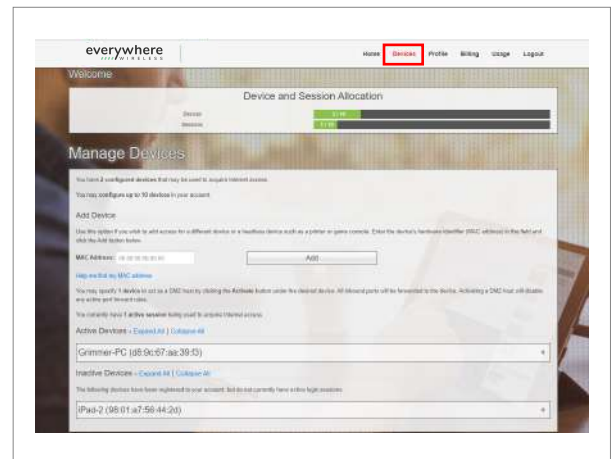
everywhere
WIRELESS

Home Devices Profile Billing Usage Logout

Welcome

Device and Session Allocation

Devices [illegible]
Sessions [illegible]

Manage Devices

You have 2 configured devices that may be used to acquire Internet access.

You may configure up to 10 devices in your account.

Add Device

Use this option if you wish to add access for a different device or a headless device such as a printer or game console. Enter the device's hardware identifier (MAC address) in the field and click the Add button below.

MAC Address: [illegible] Add

Help me find my MAC address

You may specify 1 device to act as a DMZ host by clicking the Activate button under the desired device. All inbound ports will be forwarded to the device. Activating a DMZ host will disable any active port forward rules.

You currently have 1 active session being used to acquire Internet access.

Active Devices - Expand All | Collapse All

Grimmer-PC (d8:9c:67:aa:39:f3)

Inactive Devices - Expand All | Collapse All

The following devices have been registered to your account, but do not currently have active login sessions.

iPad-2 (98:01:a7:56:44:2d)